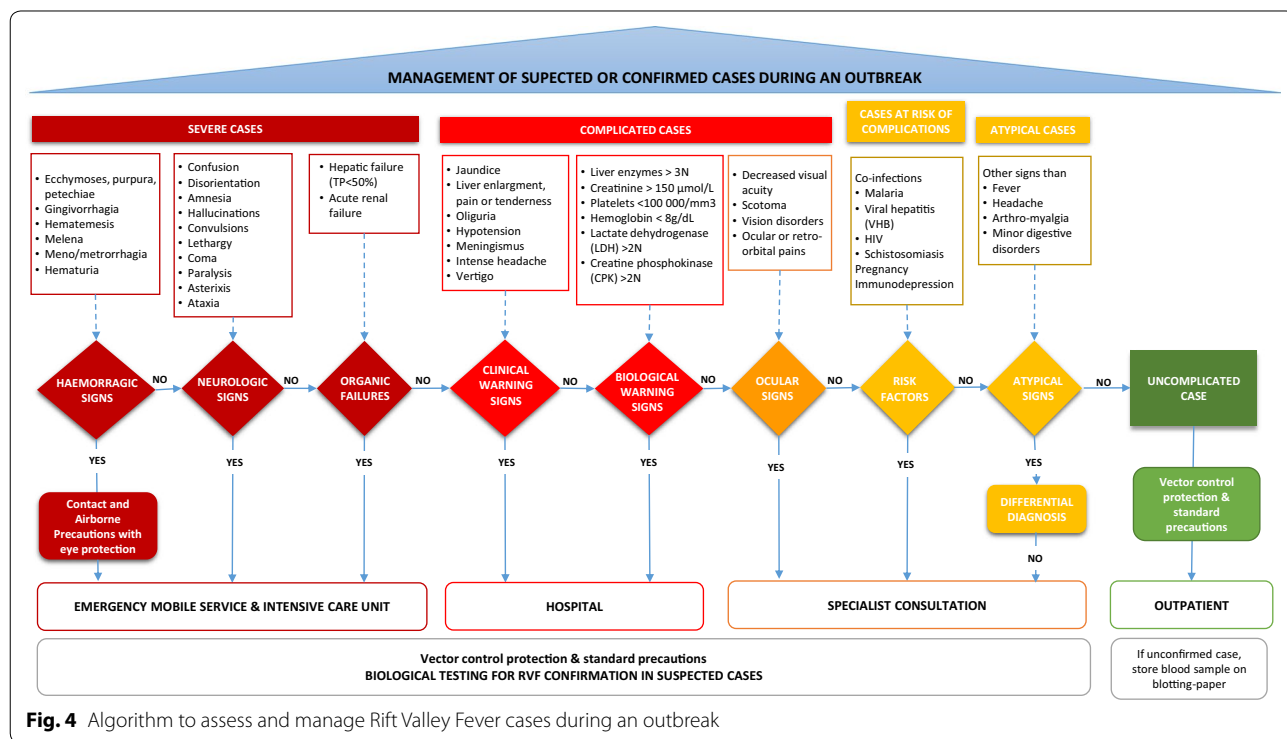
MANAGEMENT OF SUPECTED OR CONFIRMED CASES DURING AN OUTBREAK

SEVERE CASES

COMPLICATED CASES

CASES AT RISK OF COMPLICATIONS

ATYPICAL CASES

- Ecchymoses, purpura, petechiae
- Gingivorrhagia
- Hematemesis
- Melena
- Meno/metrorrhagia
- Hematuria

- Confusion
- Disorientation
- Amnesia
- Hallucinations
- Convulsions
- Lethargy
- Coma
- Paralysis
- Asterixis
- Ataxia

- Hepatic failure (TP<50%)
- Acute renal failure

- Jaundice
- Liver enlargment, pain or tenderness
- Oliguria
- Hypotension
- Meningismus
- Intense headache
- Vertigo

- Liver enzymes > 3N
- Creatinine > 150 µmol/L
- Platelets <100 000/mm3
- Hemoglobin < 8g/dL
- Lactate dehydrogenase (LDH) >2N
- Creatine phosphokinase (CPK) >2N

- Decreased visual acuity
- Scotoma
- Vision disorders
- Ocular or retro-orbital pains

Co-infections
- Malaria
- Viral hepatitis (VHB)
- HIV
- Schistosomiasis
Pregnancy
Immunodepression

Other signs than
- Fever
- Headache
- Arthro-myalgia
- Minor digestive disorders

HAEMORRAGIC SIGNS
NO
NEUROLOGIC SIGNS
NO
ORGANIC FAILURES
NO
CLINICAL WARNING SIGNS
NO
BIOLOGICAL WARNING SIGNS
NO
OCULAR SIGNS
NO
RISK FACTORS
NO
ATYPICAL SIGNS
NO
UNCOMPLICATED CASE

YES
YES
YES
YES
YES
YES
YES
YES

Contact and Airborne Precautions with eye protection

DIFFERENTIAL DIAGNOSIS

NO

Vector control protection & standard precautions

EMERGENCY MOBILE SERVICE & INTENSIVE CARE UNIT

HOSPITAL

SPECIALIST CONSULTATION

OUTPATIENT

Vector control protection & standard precautions
BIOLOGICAL TESTING FOR RVF CONFIRMATION IN SUSPECTED CASES

If unconfirmed case, store blood sample on blotting-paper

Fig. 4 Algorithm to assess and manage Rift Valley Fever cases during an outbreak